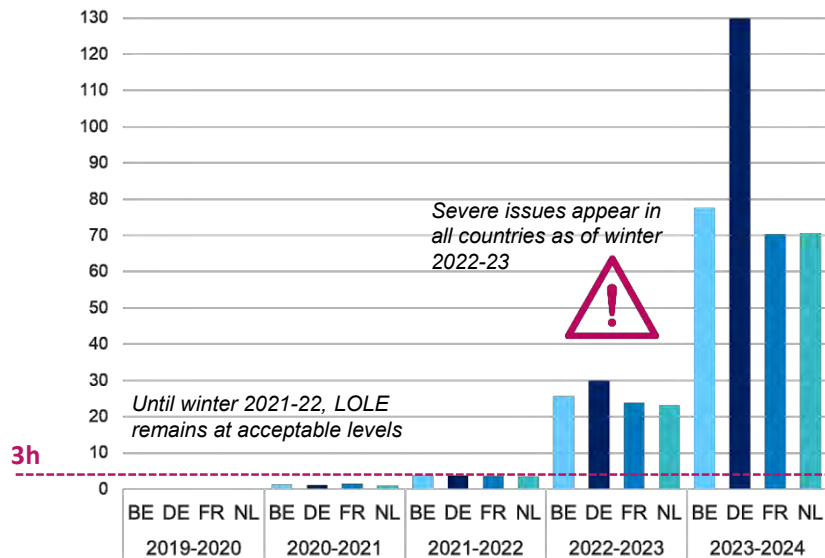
130
120
110
100
90
80
70
60
50
40
30
20
10
0

Severe issues appear in all countries as of winter 2022-23

!

Until winter 2021-22, LOLE remains at acceptable levels

3h

| BE | DE | FR | NL | BE | DE | FR | NL | BE | DE | FR | NL | BE | DE | FR | NL | BE | DE | FR | NL |
|---|---|---|---|---|---|---|---|---|---|---|---|---|---|---|---|---|---|---|---|
| 2019-2020 | | | | 2020-2021 | | | | 2021-2022 | | | | 2022-2023 | | | | 2023-2024 | | | |